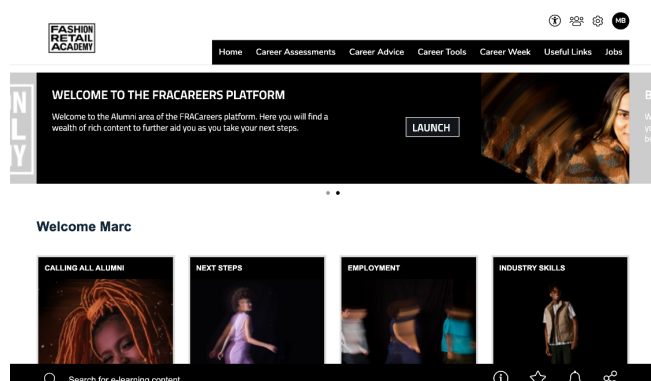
FASHION RETAIL ACADEMY

MB

Home Career Assessments Career Advice Career Tools Career Week Useful Links Jobs

WELCOME TO THE FRACAREERS PLATFORM

Welcome to the Alumni area of the FRACareers platform. Here you will find a wealth of rich content to further aid you as you take your next steps.

LAUNCH

Welcome Marc

CALLING ALL ALUMNI

NEXT STEPS

EMPLOYMENT

INDUSTRY SKILLS

Search for e-learning content